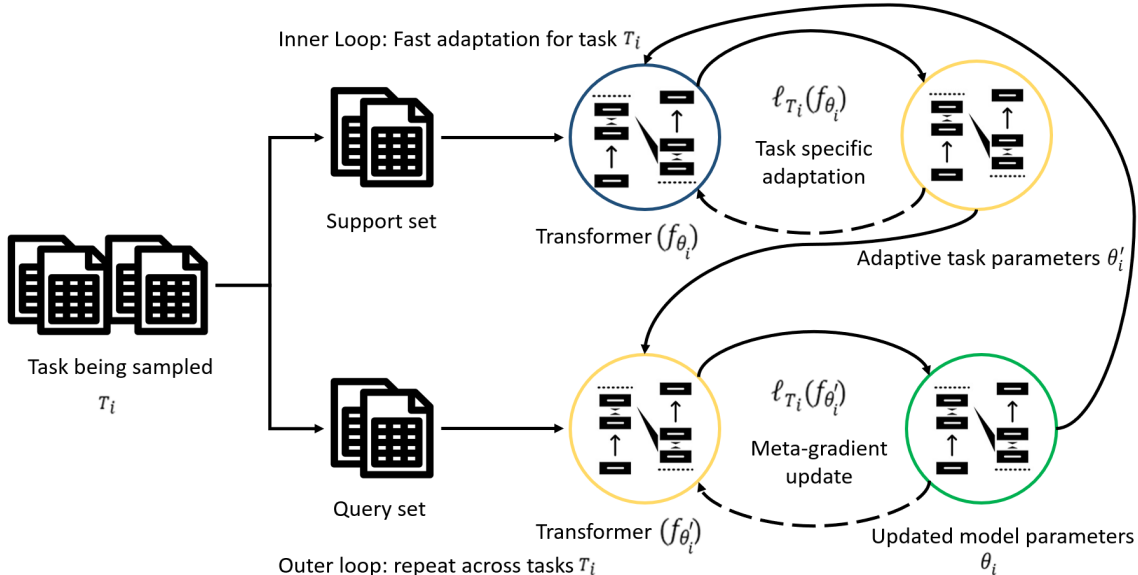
Inner Loop: Fast adaptation for task $T_i$

Task being sampled
$T_i$

Support set

Query set

$\ell_{T_i}(f_{\theta_i})$
Task specific adaptation

Transformer $(f_{\theta_i})$

Adaptive task parameters $\theta_i'$

$\ell_{T_i}(f_{\theta_i'})$
Meta-gradient update

Transformer $(f_{\theta_i'})$

Updated model parameters
$\theta_i$

Outer loop: repeat across tasks $T_i$